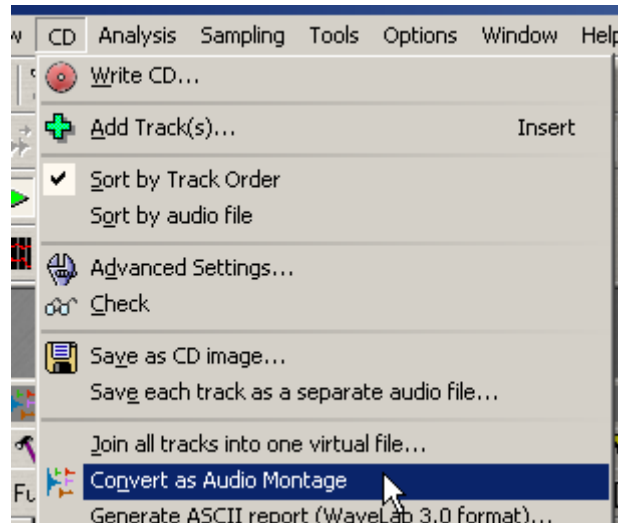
w CD Analysis Sampling Tools Options Window Help

Write CD...
Add Track(s)... Insert
Sort by Track Order
Sort by audio file
Advanced Settings...
Check
Save as CD image...
Save each track as a separate audio file...
Join all tracks into one virtual file...
Convert as Audio Montage
Generate ASCII report (WaveLab 3.0 format)...

Fu